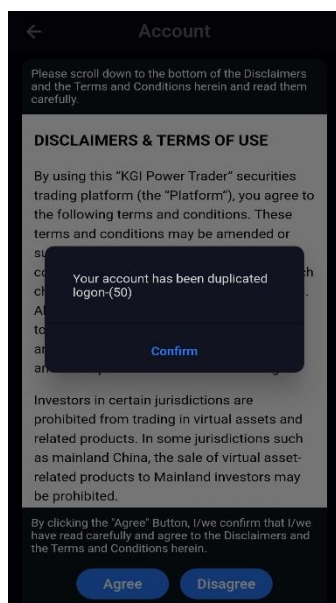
Account

Please scroll down to the bottom of the Disclaimers and the Terms and Conditions herein and read them carefully.

DISCLAIMERS & TERMS OF USE

By using this "KGI Power Trader" securities trading platform (the "Platform"), you agree to the following terms and conditions. These terms and conditions may be amended or su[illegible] co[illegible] ch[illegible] Al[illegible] to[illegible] an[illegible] an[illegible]

Your account has been duplicated logon-(50)

Confirm

Investors in certain jurisdictions are prohibited from trading in virtual assets and related products. In some jurisdictions such as mainland China, the sale of virtual asset-related products to Mainland investors may be prohibited.

By clicking the "Agree" Button, I/we confirm that I/we have read carefully and agree to the Disclaimers and the Terms and Conditions herein.

Agree Disagree